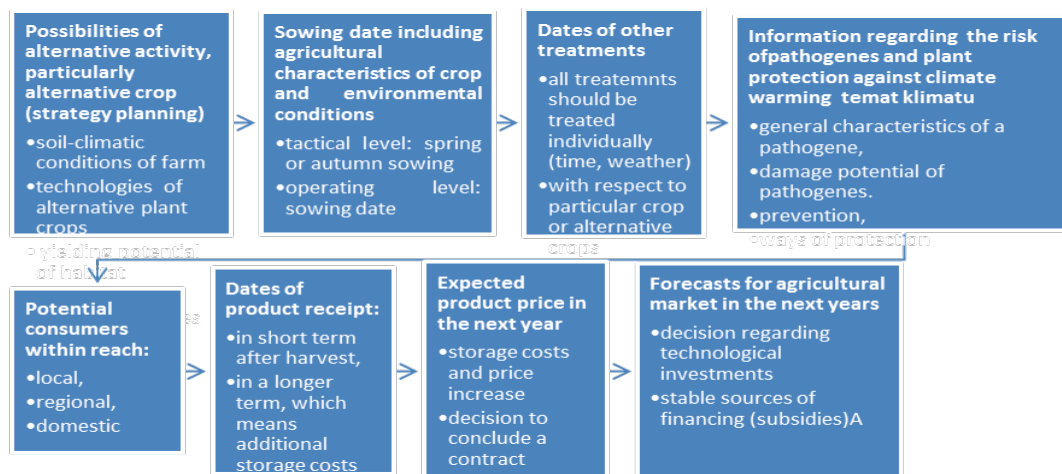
Possibilities of alternative activity, particularly alternative crop (strategy planning)
•soil-climatic conditions of farm
•technologies of alternative plant crops
•yielding potential of harvest

Sowing date including agricultural characteristics of crop and environmental conditions
•tactical level: spring or autumn sowing
•operating level: sowing date

Dates of other treatments
•all treatemnts should be treated individually (time, weather)
•with respect to particular crop or alternative crops

Information regarding the risk ofpathogenes and plant protection against climate warming temat klimatu
•general characteristics of a pathogene,
•damage potential of pathogenes.
•prevention,
•ways of protection

Potential consumers within reach:
•local,
•regional,
•domestic

Dates of product receipt:
•in short term after harvest,
•in a longer term, which means additional storage costs

Expected product price in the next year
•storage costs and price increase
•decision to conclude a contract

Forecasts for agricultural market in the next years
•decision regarding technological investments
•stable sources of financing (subsidies)A